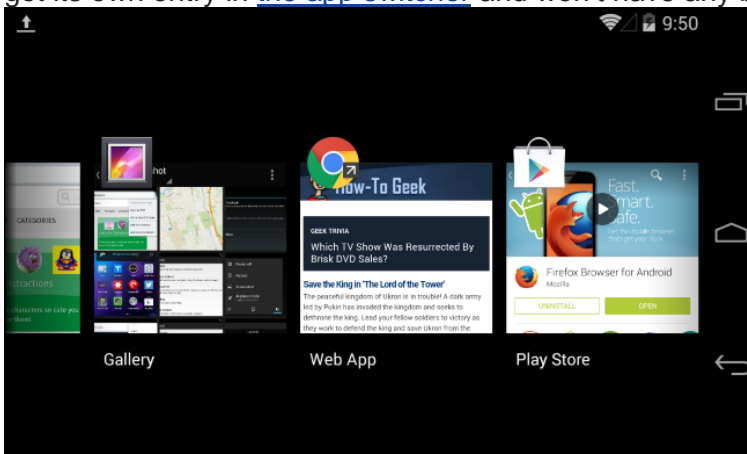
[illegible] its own entry in the app switcher and won't have any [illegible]

9:50

CATEGORIES

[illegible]tractions

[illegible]aracters so cute you

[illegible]hot

How-To Geek

GEEK TRIVIA

Which TV Show Was Resurrected By Brisk DVD Sales?

Save the King in 'The Lord of the Tower'

The peaceful kingdom of Ukron is in trouble! A dark army led by Pukin has invaded the kingdom and seeks to dethrone the king. Lead your fellow soldiers to victory as they work to defend the king and save Ukron from the

Fast. Smart. Safe.

Firefox Browser for Android

Mozilla

UNINSTALL

OPEN

Gallery

Web App

Play Store